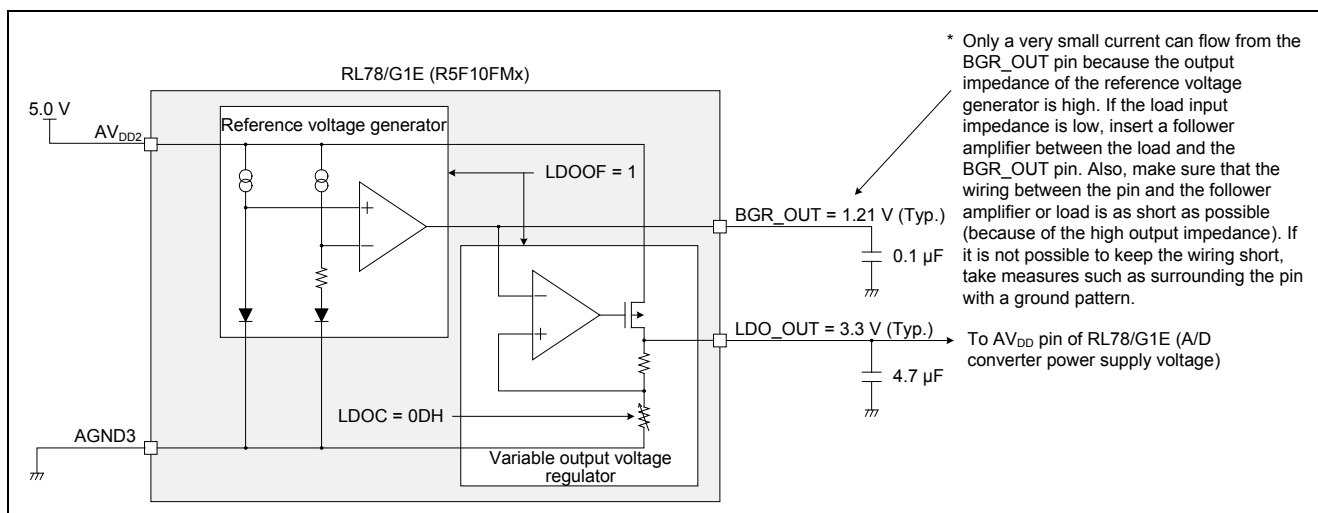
RL78/G1E (R5F10FMx)

5.0 V

$AV_{DD2}$

Reference voltage generator

LDOOF = 1

BGR_OUT = 1.21 V (Typ.)

0.1 µF

LDO_OUT = 3.3 V (Typ.)

4.7 µF

To $AV_{DD}$ pin of RL78/G1E (A/D converter power supply voltage)

LDOC = 0DH

AGND3

Variable output voltage regulator

* Only a very small current can flow from the BGR_OUT pin because the output impedance of the reference voltage generator is high. If the load input impedance is low, insert a follower amplifier between the load and the BGR_OUT pin. Also, make sure that the wiring between the pin and the follower amplifier or load is as short as possible (because of the high output impedance). If it is not possible to keep the wiring short, take measures such as surrounding the pin with a ground pattern.